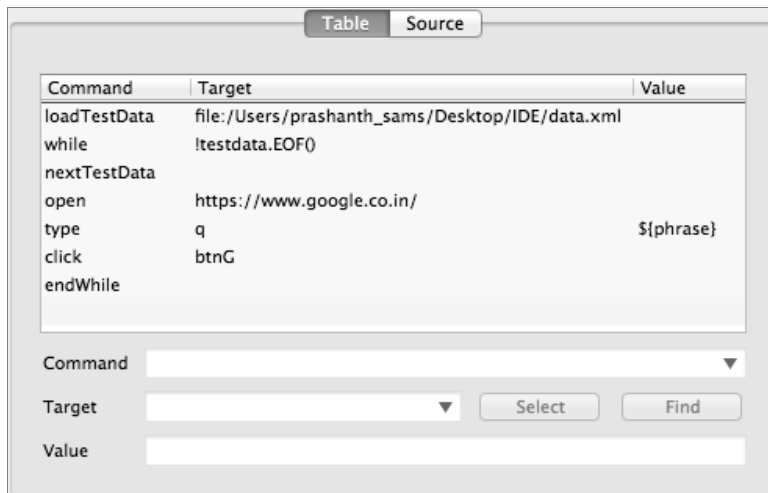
Table Source

| Command | Target | Value |
|---|---|---|
| loadTestData | file:/Users/prashanth_sams/Desktop/IDE/data.xml | |
| while | !testdata.EOF() | |
| nextTestData | | |
| open | https://www.google.co.in/ | |
| type | q | ${phrase} |
| click | btnG | |
| endWhile | | |

Command

Target

Select

Find

Value